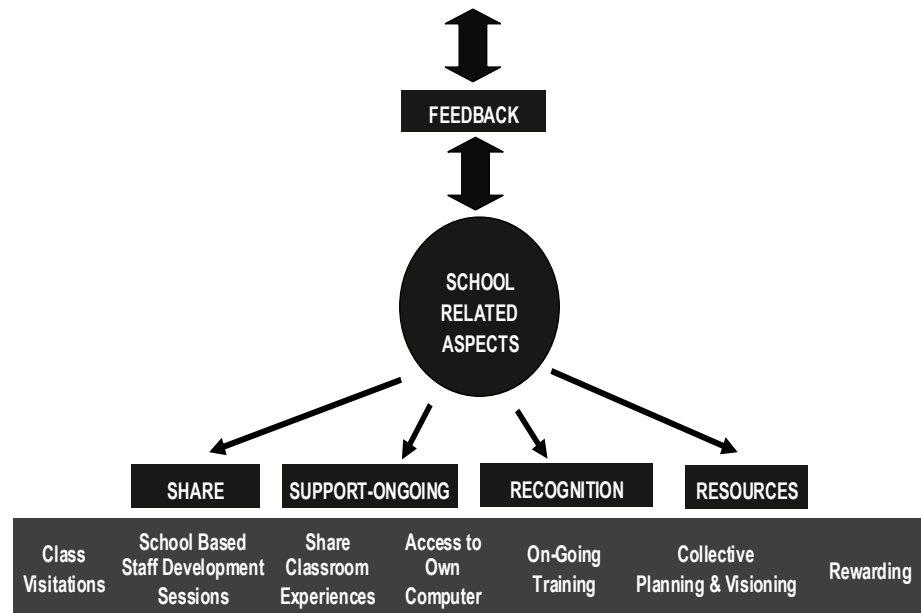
FEEDBACK

SCHOOL RELATED ASPECTS

SHARE

SUPPORT-ONGOING

RECOGNITION

RESOURCES

Class Visitations

School Based Staff Development Sessions

Share Classroom Experiences

Access to Own Computer

On-Going Training

Collective Planning & Visioning

Rewarding